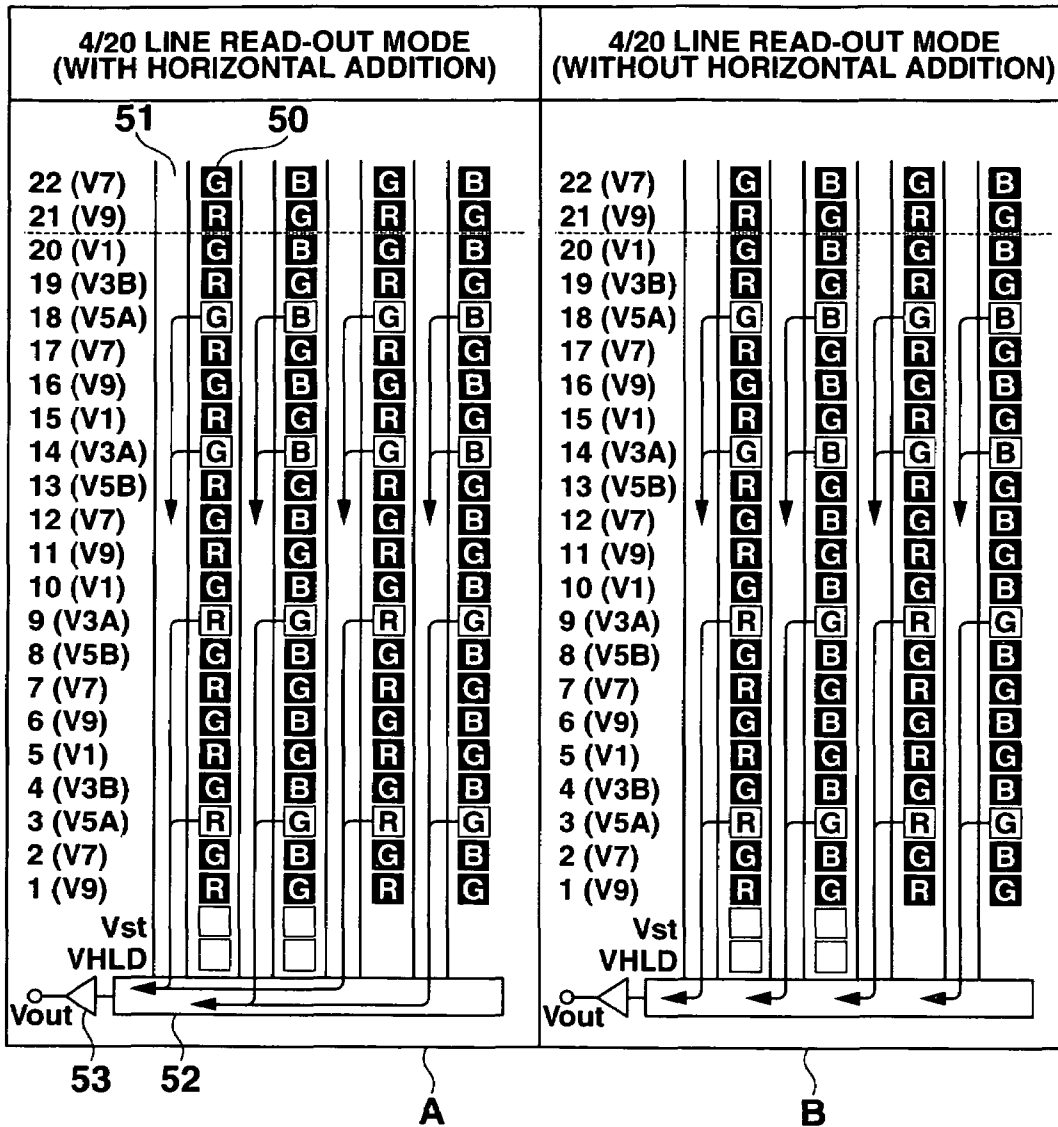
4/20 LINE READ-OUT MODE (WITH HORIZONTAL ADDITION)

51 50

22 (V7) G B G B
21 (V9) R G R G
20 (V1) G B G B
19 (V3B) R G R G
18 (V5A) G B G B
17 (V7) R G R G
16 (V9) G B G B
15 (V1) R G R G
14 (V3A) G B G B
13 (V5B) R G R G
12 (V7) G B G B
11 (V9) R G R G
10 (V1) G B G B
9 (V3A) R G R G
8 (V5B) G B G B
7 (V7) R G R G
6 (V9) G B G B
5 (V1) R G R G
4 (V3B) G B G B
3 (V5A) R G R G
2 (V7) G B G B
1 (V9) R G R G
Vst
VHLD
Vout

53 52

A

4/20 LINE READ-OUT MODE (WITHOUT HORIZONTAL ADDITION)

22 (V7) G B G B
21 (V9) R G R G
20 (V1) G B G B
19 (V3B) R G R G
18 (V5A) G B G B
17 (V7) R G R G
16 (V9) G B G B
15 (V1) R G R G
14 (V3A) G B G B
13 (V5B) R G R G
12 (V7) G B G B
11 (V9) R G R G
10 (V1) G B G B
9 (V3A) R G R G
8 (V5B) G B G B
7 (V7) R G R G
6 (V9) G B G B
5 (V1) R G R G
4 (V3B) G B G B
3 (V5A) R G R G
2 (V7) G B G B
1 (V9) R G R G
Vst
VHLD
Vout

B